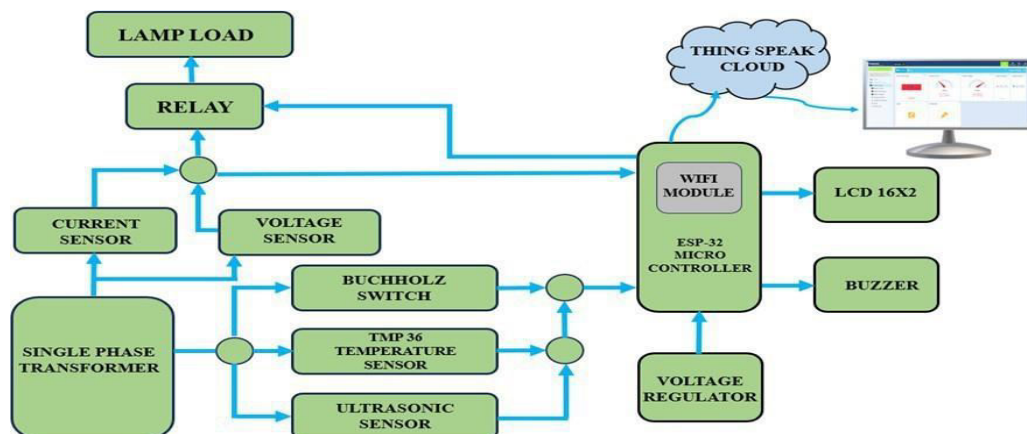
LAMP LOAD

RELAY

THING SPEAK CLOUD

CURRENT SENSOR

VOLTAGE SENSOR

WIFI MODULE

ESP-32 MICRO CONTROLLER

LCD 16X2

BUCHHOLZ SWITCH

BUZZER

SINGLE PHASE TRANSFORMER

TMP 36 TEMPERATURE SENSOR

VOLTAGE REGULATOR

ULTRASONIC SENSOR